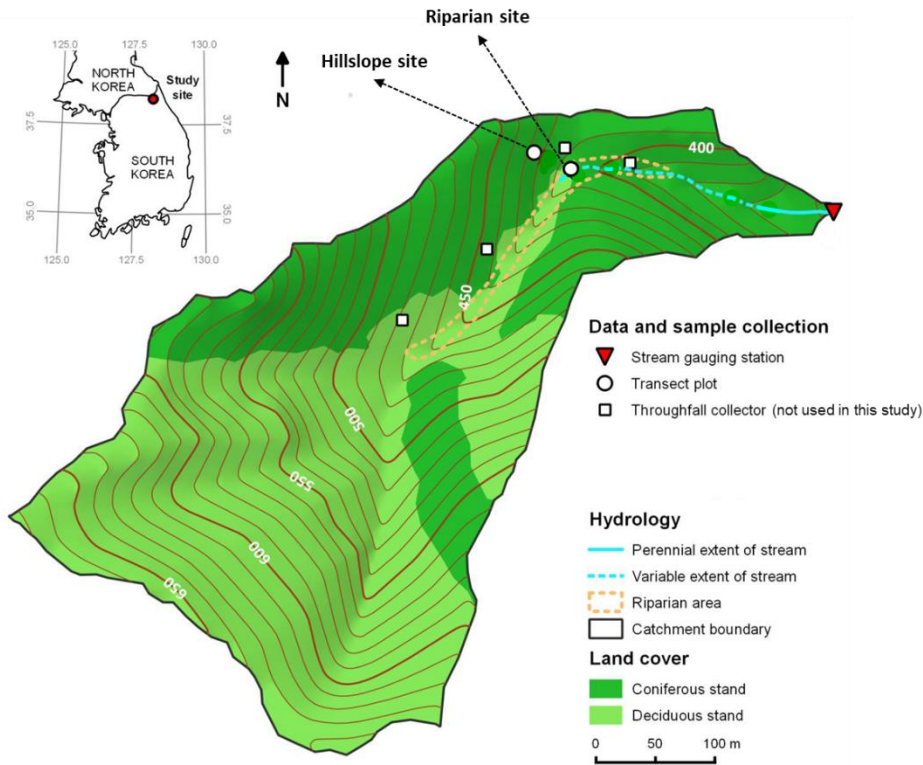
Riparian site

Hillslope site

N

125.0 127.5 130.0

NORTH KOREA

Study site

37.5 37.5

SOUTH KOREA

35.0 35.0

125.0 127.5 130.0

400

450

500

550

600

650

Data and sample collection

Stream gauging station

Transect plot

Throughfall collector (not used in this study)

Hydrology

Perennial extent of stream

Variable extent of stream

Riparian area

Catchment boundary

Land cover

Coniferous stand

Deciduous stand

0 50 100 m